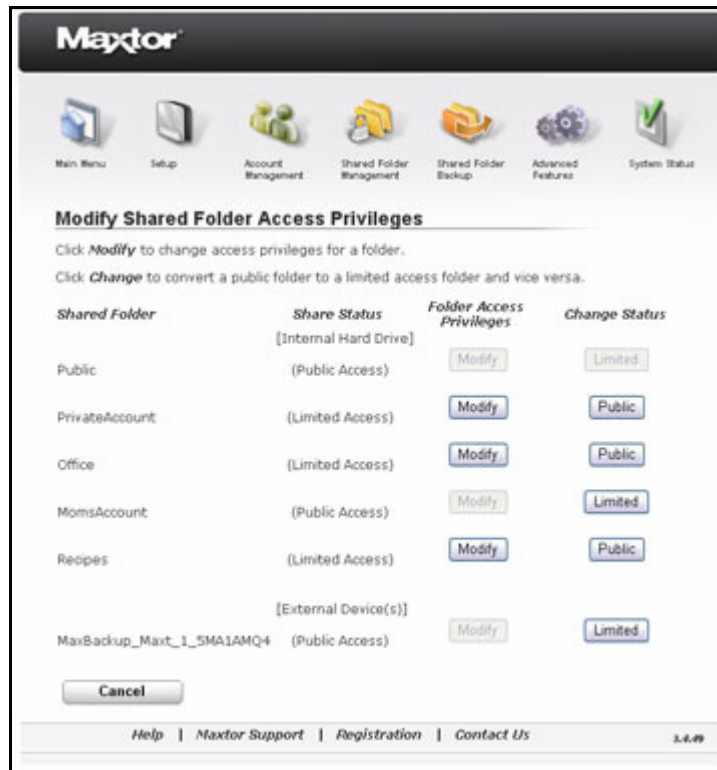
Maxtor

Main Menu | Setup | Account Management | Shared Folder Management | Shared Folder Backup | Advanced Features | System Status

Modify Shared Folder Access Privileges

Click *Modify* to change access privileges for a folder.

Click *Change* to convert a public folder to a limited access folder and vice versa.

| Shared Folder | Share Status | Folder Access Privileges | Change Status |
|---|---|---|---|
| | [Internal Hard Drive] | | |
| Public | (Public Access) | Modify | Limited |
| PrivateAccount | (Limited Access) | Modify | Public |
| Office | (Limited Access) | Modify | Public |
| MomsAccount | (Public Access) | Modify | Limited |
| Recipes | (Limited Access) | Modify | Public |
| | [External Device(s)] | | |
| MaxBackup_Maxt_1_5MA1AMQ4 | (Public Access) | Modify | Limited |

Cancel

Help | Maxtor Support | Registration | Contact Us

1.4.49